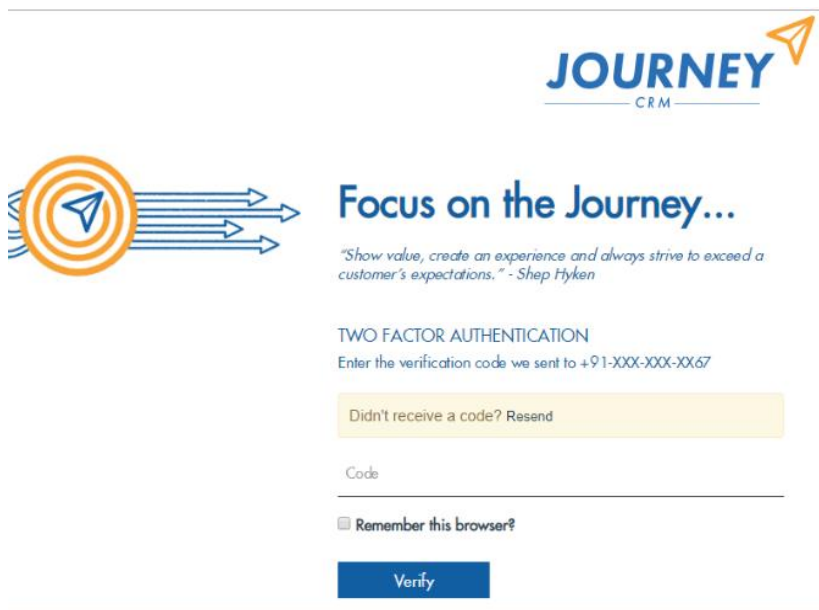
JOURNEY
CRM

Focus on the Journey...

"Show value, create an experience and always strive to exceed a customer's expectations." - Shep Hyken

TWO FACTOR AUTHENTICATION
Enter the verification code we sent to +91-XXX-XXX-XX67

Didn't receive a code? Resend

Code

Remember this browser?

Verify